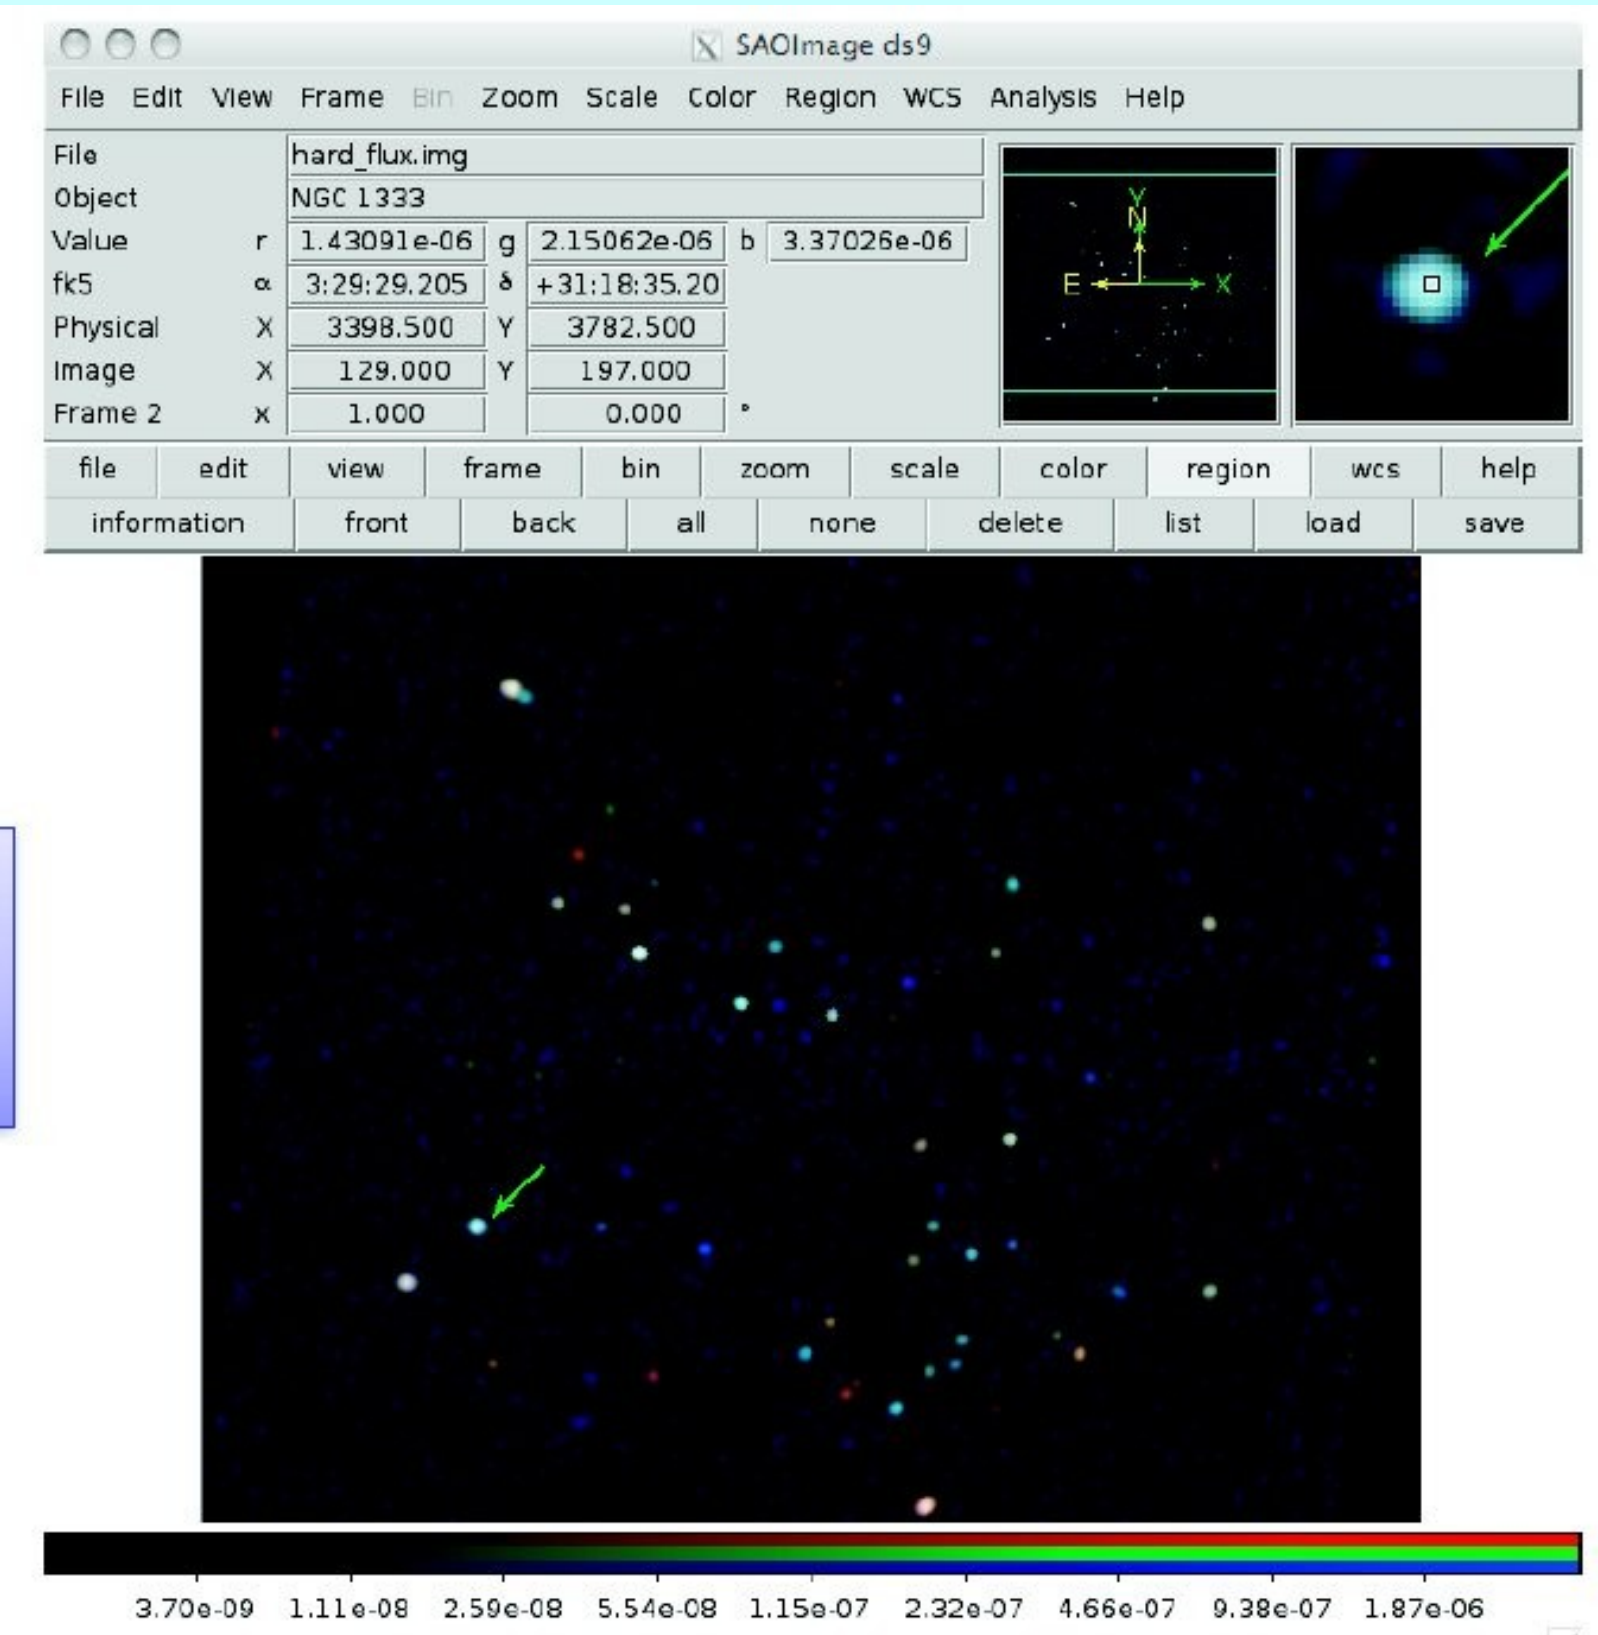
SAOImage ds9

File Edit View Frame Bin Zoom Scale Color Region WCS Analysis Help

File hard_flux.img
Object NGC 1333
Value r 1.43091e-06 g 2.15062e-06 b 3.37026e-06
fk5 α 3:29:29.205 δ +31:18:35.20
Physical X 3398.500 Y 3782.500
Image X 129.000 Y 197.000
Frame 2 x 1.000 0.000 °

Y N E X

file edit view frame bin zoom scale color region wcs help
information front back all none delete list load save

3.70e-09 1.11e-08 2.59e-08 5.54e-08 1.15e-07 2.32e-07 4.66e-07 9.38e-07 1.87e-06